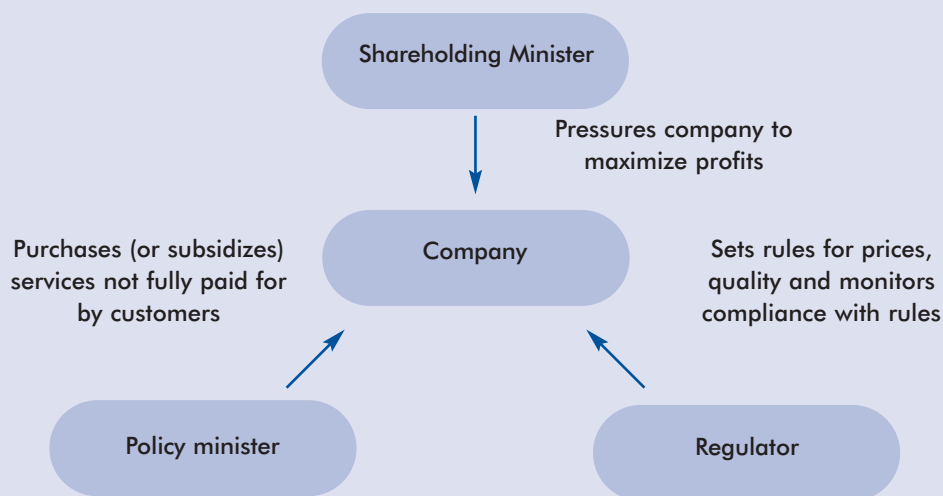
Shareholding Minister

Pressures company to maximize profits

Purchases (or subsidizes) services not fully paid for by customers

Company

Sets rules for prices, quality and monitors compliance with rules

Policy minister

Regulator